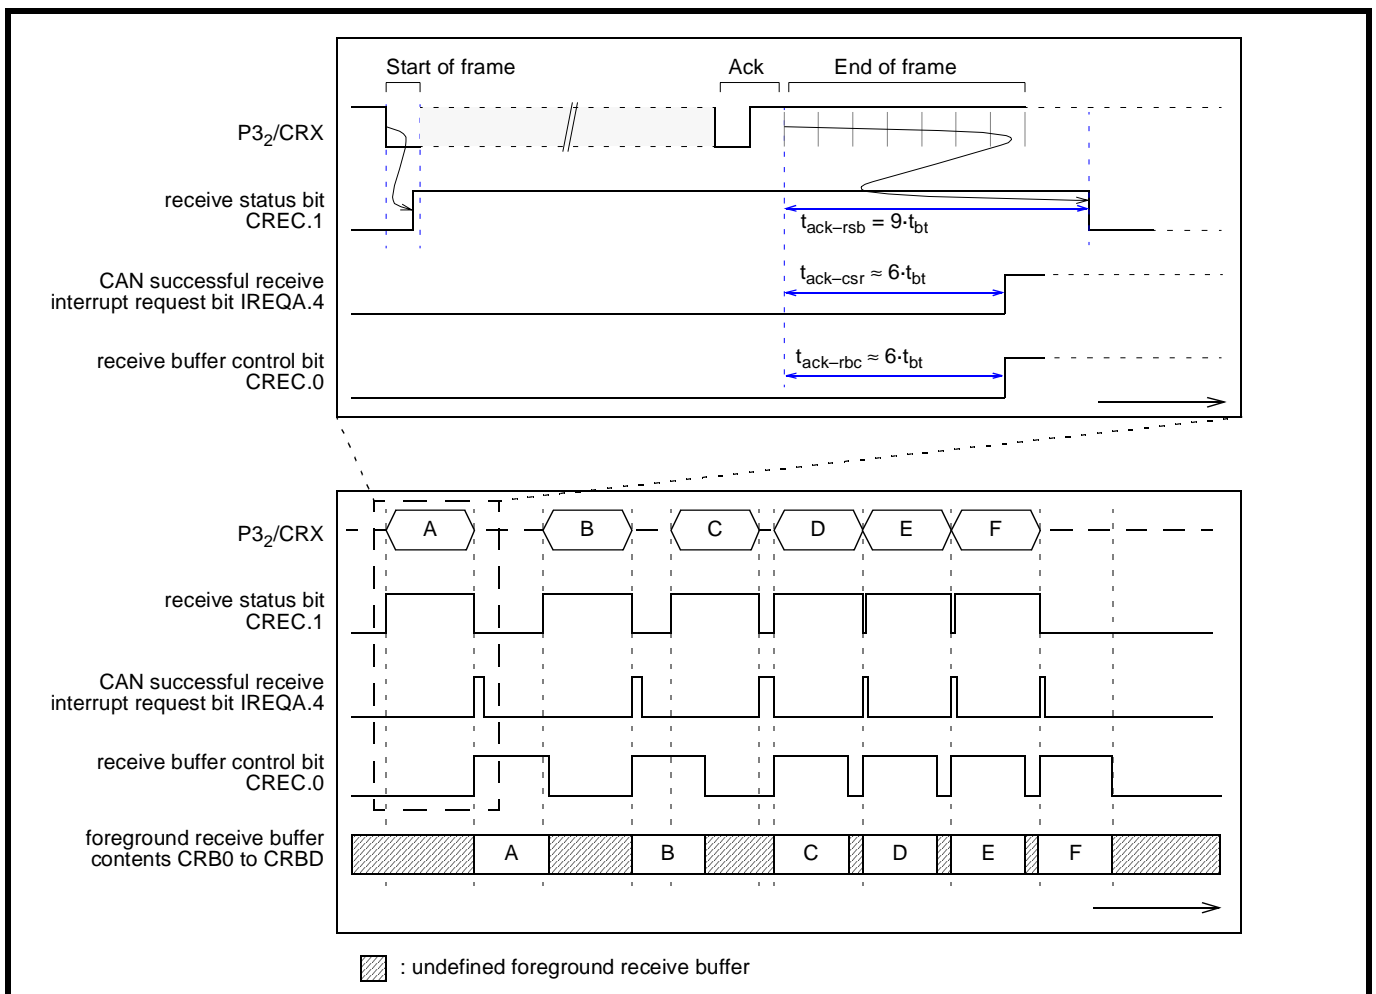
Start of frame

Ack

End of frame

$P3_2$/CRX

receive status bit CREC.1

$t_{ack-rsb} = 9 \cdot t_{bt}$

CAN successful receive interrupt request bit IREQA.4

$t_{ack-csr} \approx 6 \cdot t_{bt}$

receive buffer control bit CREC.0

$t_{ack-rbc} \approx 6 \cdot t_{bt}$

$P3_2$/CRX

A B C D E F

receive status bit CREC.1

CAN successful receive interrupt request bit IREQA.4

receive buffer control bit CREC.0

foreground receive buffer contents CRB0 to CRBD

A B C D E F

: undefined foreground receive buffer